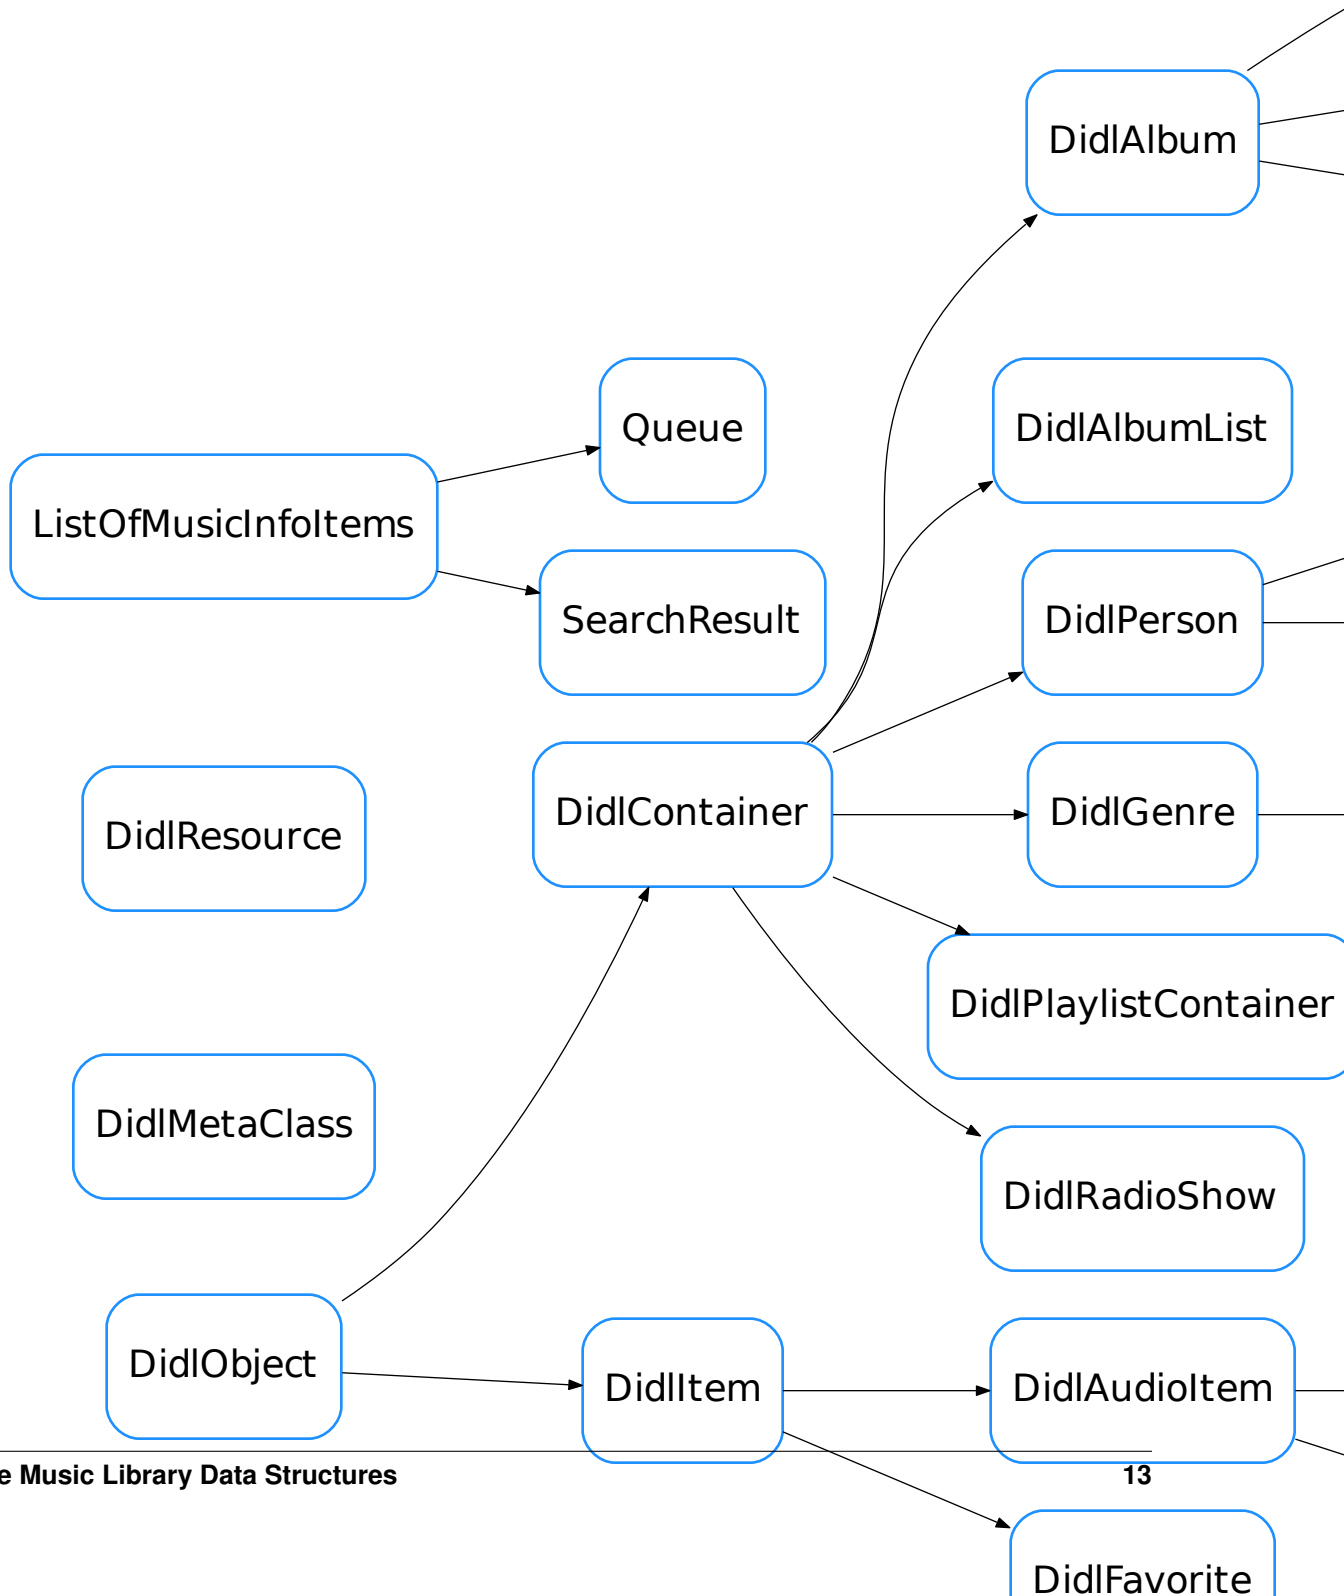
DidlAlbum

Queue

DidlAlbumList

ListOfMusicInfoItems

SearchResult

DidlPerson

DidlResource

DidlContainer

DidlGenre

DidlPlaylistContainer

DidlMetaClass

DidlRadioShow

DidlObject

DidlItem

DidlAudioItem

e Music Library Data Structures

13

DidlFavorite